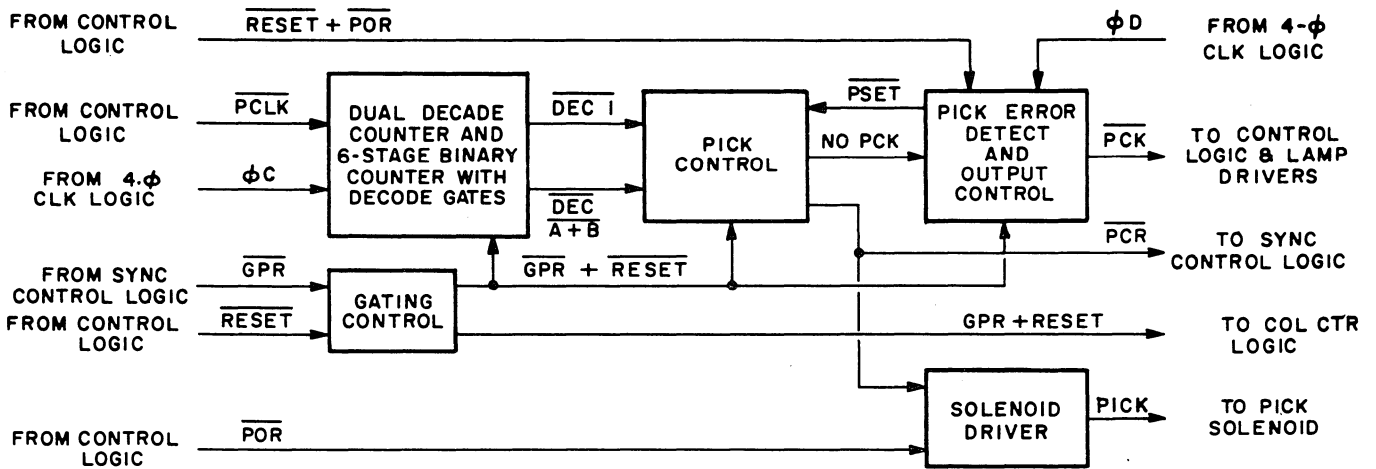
FROM CONTROL LOGIC
$\overline{RESET} + \overline{POR}$
$\phi D$
FROM 4-$\phi$ CLK LOGIC

FROM CONTROL LOGIC
$\overline{PCLK}$
DUAL DECADE COUNTER AND 6-STAGE BINARY COUNTER WITH DECODE GATES
$\overline{DEC\ I}$
PICK CONTROL
$\overline{PSET}$
NO PCK
PICK ERROR DETECT AND OUTPUT CONTROL
$\overline{PCK}$
TO CONTROL LOGIC & LAMP DRIVERS

FROM 4-$\phi$ CLK LOGIC
$\phi C$
$\overline{DEC}$
$\overline{A+B}$

FROM SYNC CONTROL LOGIC
$\overline{GPR}$
GATING CONTROL
$\overline{GPR} + \overline{RESET}$
$\overline{PCR}$
TO SYNC CONTROL LOGIC

FROM CONTROL LOGIC
$\overline{RESET}$
GPR + RESET
TO COL CTR LOGIC

FROM CONTROL LOGIC
$\overline{POR}$
SOLENOID DRIVER
PICK
TO PICK SOLENOID